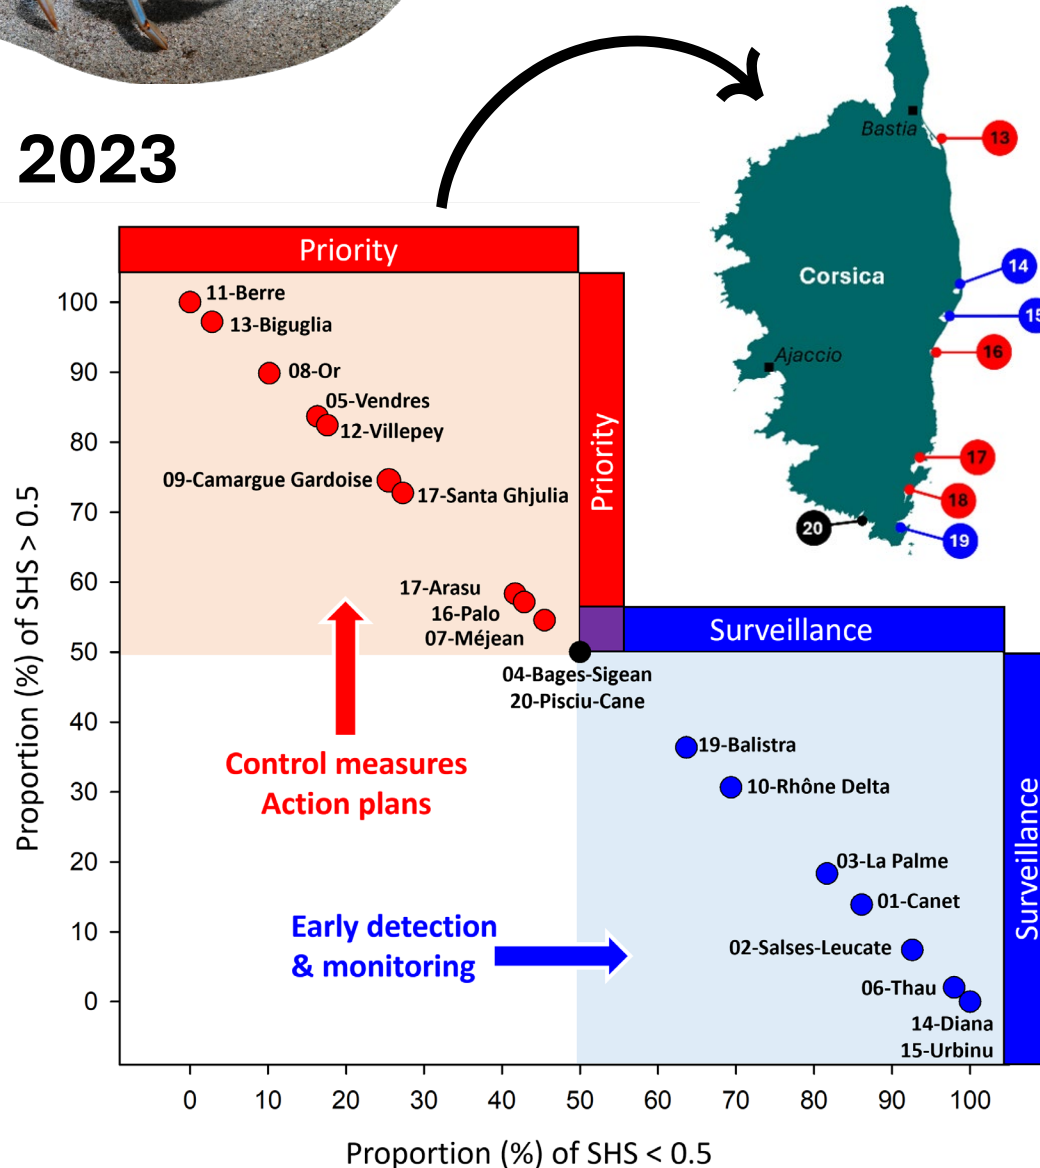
2023

Bastia
13
Corsica
14
15
Ajaccio
16
17
18
20
19

Priority
Priority
Surveillance
Surveillance

100
90
80
70
60
50
40
30
20
10
0

11-Berre
13-Biguglia
08-Or
05-Vendres
12-Villepey
09-Camargue Gardoise
17-Santa Ghjulia
17-Arasu
16-Palo
07-Méjean
04-Bages-Sigean
20-Pisciu-Cane
19-Balistra
10-Rhône Delta
03-La Palme
01-Canet
02-Salses-Leucate
06-Thau
14-Diana
15-Urbinu

Control measures
Action plans

Early detection
& monitoring

Proportion (%) of SHS > 0.5

0 10 20 30 40 50 60 70 80 90 100

Proportion (%) of SHS < 0.5